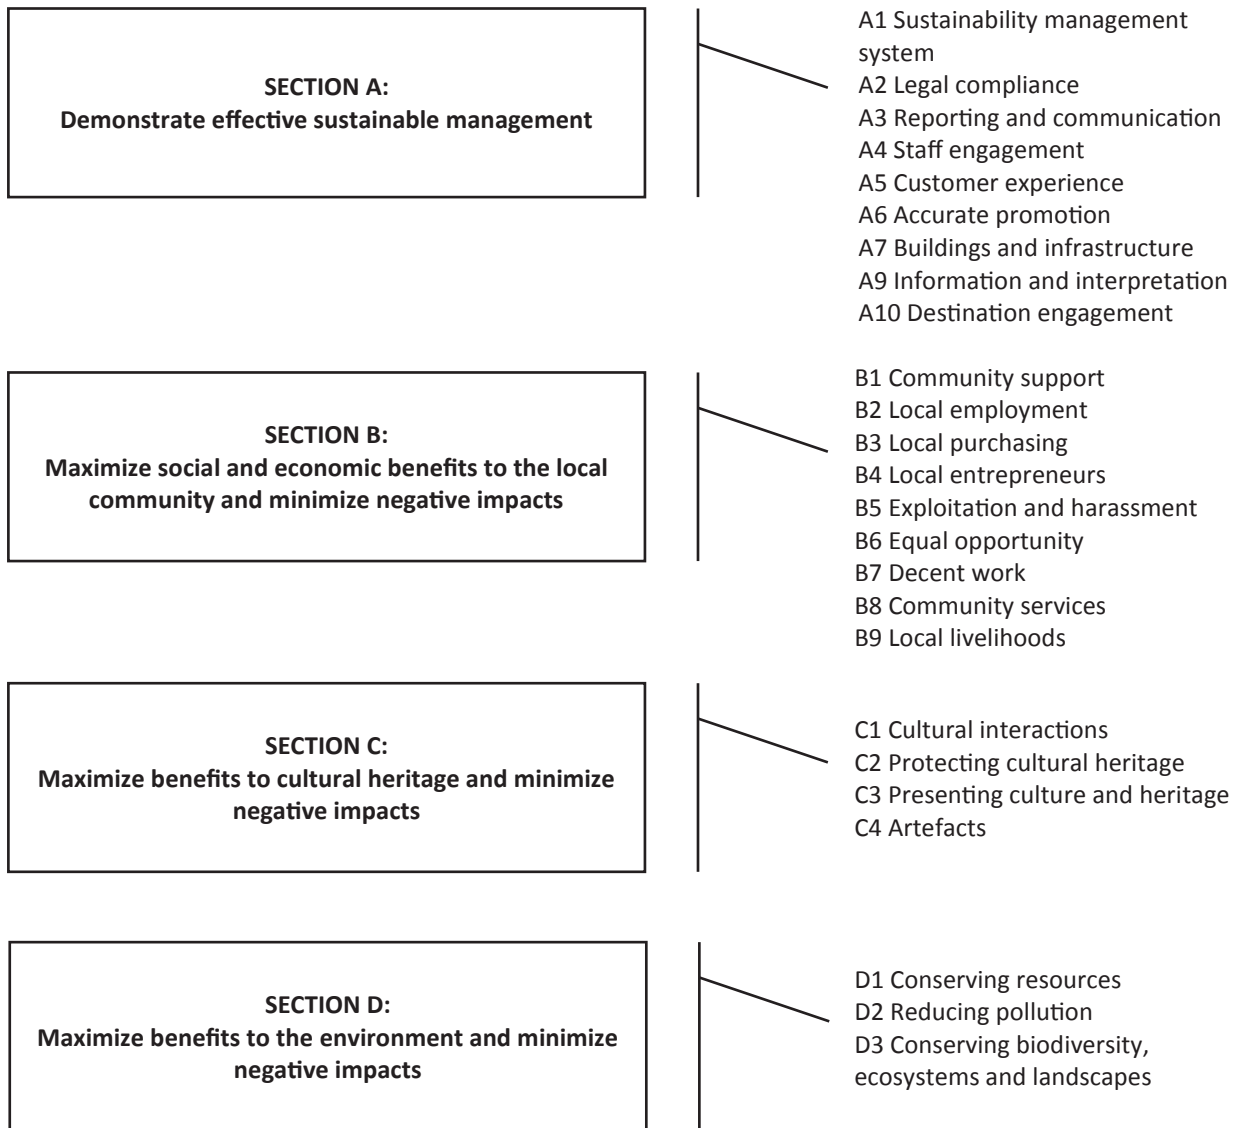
SECTION A:
Demonstrate effective sustainable management

A1 Sustainability management system
A2 Legal compliance
A3 Reporting and communication
A4 Staff engagement
A5 Customer experience
A6 Accurate promotion
A7 Buildings and infrastructure
A9 Information and interpretation
A10 Destination engagement

SECTION B:
Maximize social and economic benefits to the local community and minimize negative impacts

B1 Community support
B2 Local employment
B3 Local purchasing
B4 Local entrepreneurs
B5 Exploitation and harassment
B6 Equal opportunity
B7 Decent work
B8 Community services
B9 Local livelihoods

SECTION C:
Maximize benefits to cultural heritage and minimize negative impacts

C1 Cultural interactions
C2 Protecting cultural heritage
C3 Presenting culture and heritage
C4 Artefacts

SECTION D:
Maximize benefits to the environment and minimize negative impacts

D1 Conserving resources
D2 Reducing pollution
D3 Conserving biodiversity, ecosystems and landscapes